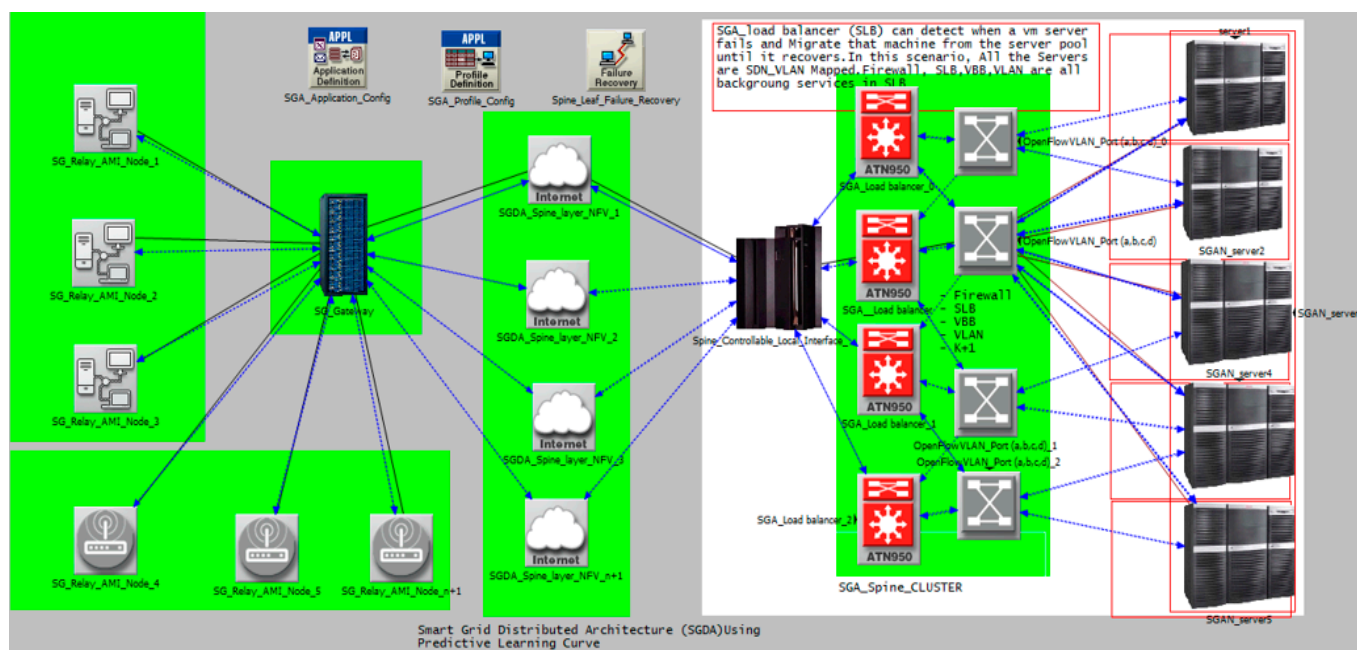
SGA_load balancer (SLB) can detect when a vm server fails and Migrate that machine from the server pool until it recovers.In this scenario, All the Servers are SDN_VLAN Mapped.Firewall, SLB,VBB,VLAN are all backgroung services in SLB

APPL
Application Definition
SGA_Application_Config

APPL
Profile Definition
SGA_Profile_Config

Failure Recovery
Spine_Leaf_Failure_Recovery

SG_Relay_AMI_Node_1
SG_Relay_AMI_Node_2
SG_Relay_AMI_Node_3
SG_Relay_AMI_Node_4
SG_Relay_AMI_Node_5
SG_Relay_AMI_Node_n+1

SG_Gateway

Internet
SGDA_Spine_layer_NFV_1
Internet
SGDA_Spine_layer_NFV_2
Internet
SGDA_Spine_layer_NFV_3
Internet
SGDA_Spine_layer_NFV_n+1

Spine_Controllable_Local_Interface_

ATN950
SGA_Load balancer_0
ATN950
SGA_Load balancer
ATN950
SGA_Load balancer_1
SGA_Load balancer_2
ATN950

OpenFlowVLAN_Port (a,b,c,d)_0
OpenFlowVLAN_Port (a,b,c,d)
OpenFlowVLAN_Port (a,b,c,d)_1
OpenFlowVLAN_Port (a,b,c,d)_2

- Firewall
- SLB
- VBB
- VLAN
- K+1

server1
SGAN_server2
SGAN_server
SGAN_server4
SGAN_server5

SGA_Spine_CLUSTER

Smart Grid Distributed Architecture (SGDA)Using Predictive Learning Curve